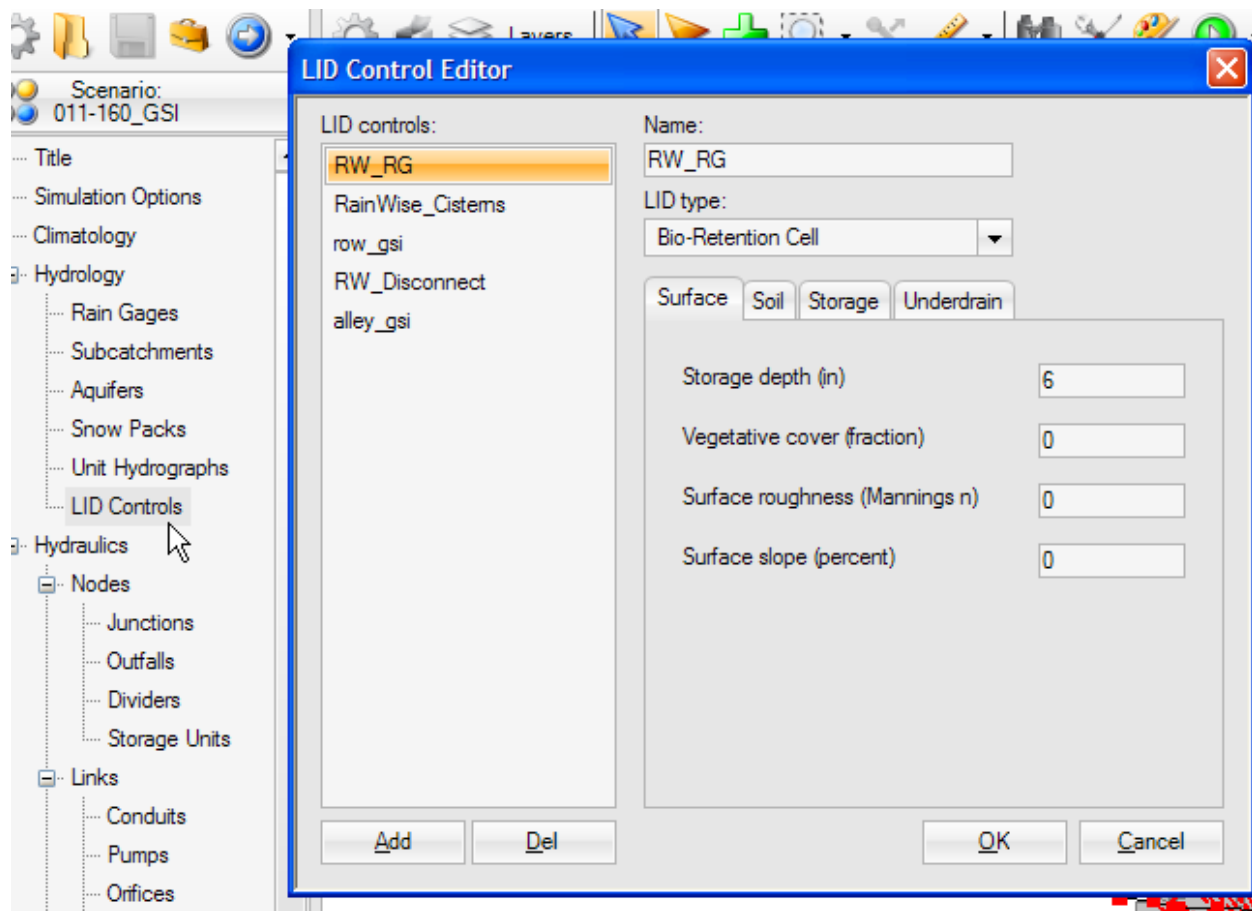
Layers

Scenario:
011-160_GSI

Title
Simulation Options
Climatology
Hydrology
Rain Gages
Subcatchments
Aquifers
Snow Packs
Unit Hydrographs
LID Controls
Hydraulics
Nodes
Junctions
Outfalls
Dividers
Storage Units
Links
Conduits
Pumps
Orifices

LID Control Editor

LID controls:
RW_RG
RainWise_Cisterns
row_gsi
RW_Disconnect
alley_gsi

Name:
RW_RG
LID type:
Bio-Retention Cell

Surface | Soil | Storage | Underdrain

Storage depth (in) 6
Vegetative cover (fraction) 0
Surface roughness (Mannings n) 0
Surface slope (percent) 0

Add Del OK Cancel